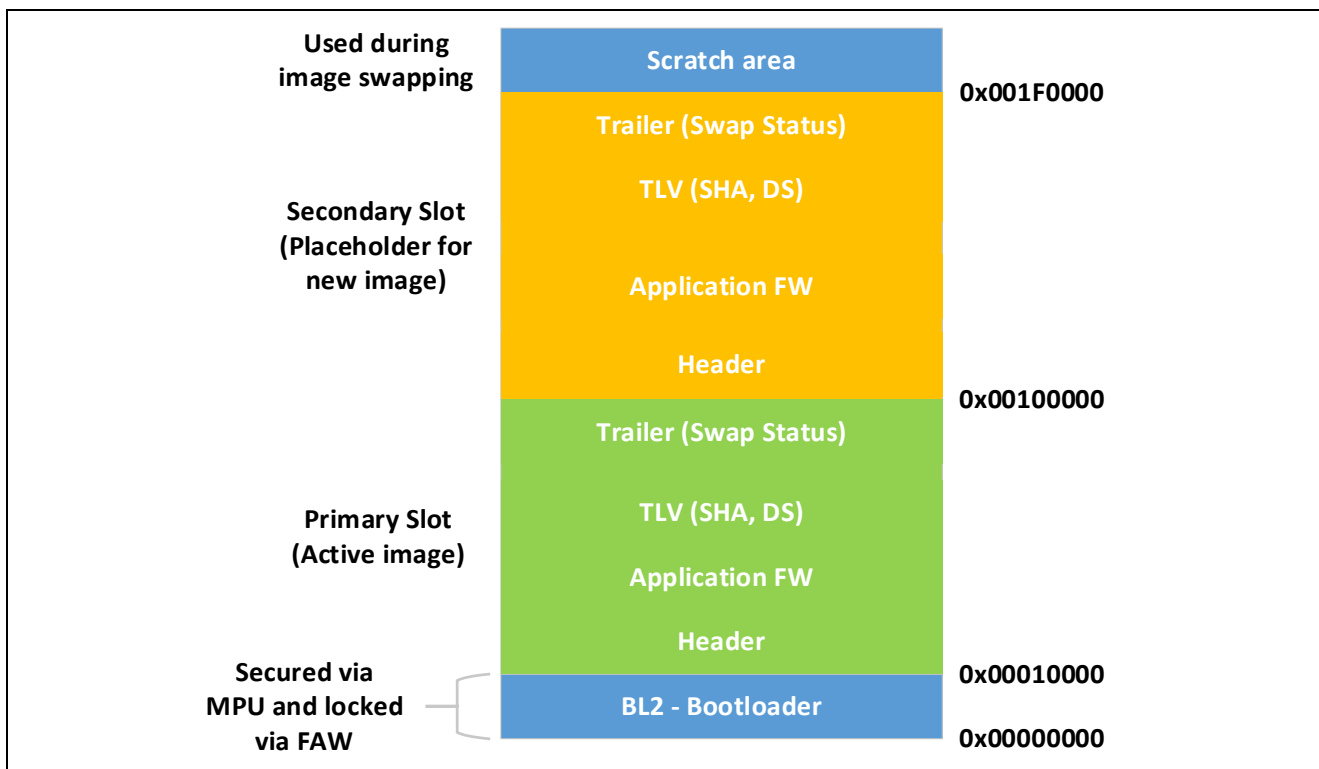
Used during image swapping

Scratch area

0x001F0000

Trailer (Swap Status)

TLV (SHA, DS)

Secondary Slot (Placeholder for new image)

Application FW

Header

0x00100000

Trailer (Swap Status)

TLV (SHA, DS)

Primary Slot (Active image)

Application FW

Header

Secured via MPU and locked via FAW

0x00010000

BL2 - Bootloader

0x00000000